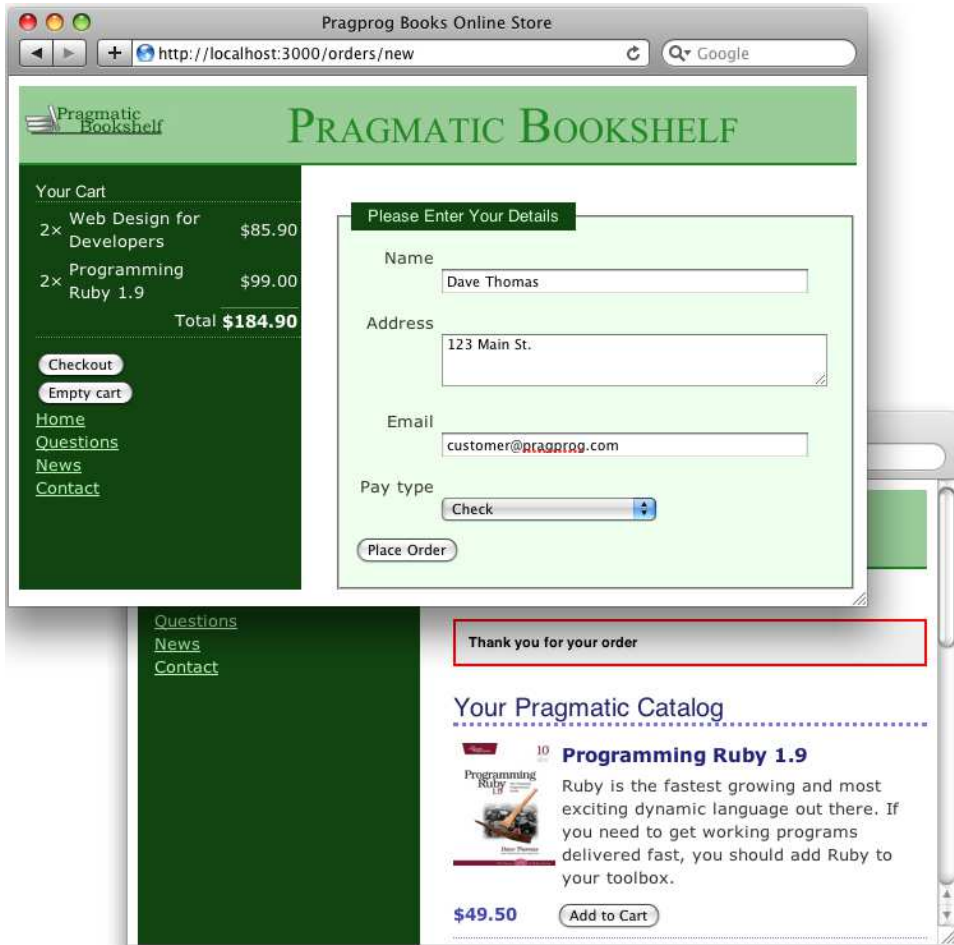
Pragprog Books Online Store

http://localhost:3000/orders/new

Google

Pragmatic Bookshelf

PRAGMATIC BOOKSHELF

Your Cart

2× Web Design for Developers $85.90

2× Programming Ruby 1.9 $99.00

Total $184.90

Checkout

Empty cart

Home

Questions

News

Contact

Please Enter Your Details

Name

Dave Thomas

Address

123 Main St.

Email

customer@pragprog.com

Pay type

Check

Place Order

Questions

News

Contact

Thank you for your order

Your Pragmatic Catalog

Programming Ruby 1.9

Ruby is the fastest growing and most exciting dynamic language out there. If you need to get working programs delivered fast, you should add Ruby to your toolbox.

$49.50

Add to Cart